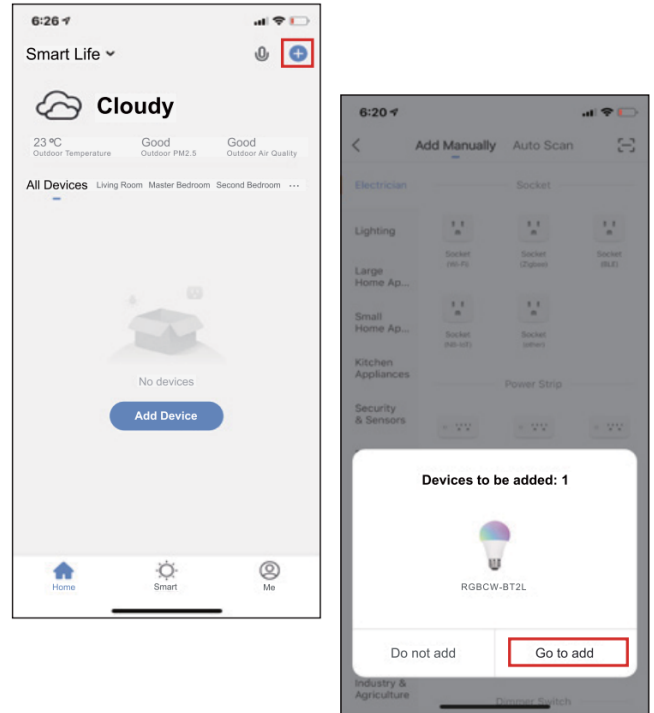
6:26

Smart Life

Cloudy

23 ℃
Outdoor Temperature

Good
Outdoor PM2.5

Good
Outdoor Air Quality

All Devices Living Room Master Bedroom Second Bedroom ···

No devices

Add Device

Home Smart Me

6:20

Add Manually Auto Scan

Electrician

Socket

Lighting

Large Home Ap...

Small Home Ap...

Kitchen Appliances

Security & Sensors

Socket (Wi-Fi)

Socket (Zigbee)

Socket (BLE)

Socket (NB-IoT)

Socket (other)

Power Strip

Devices to be added: 1

RGBCW-BT2L

Do not add

Go to add

Industry & Agriculture

Dimmer Switch